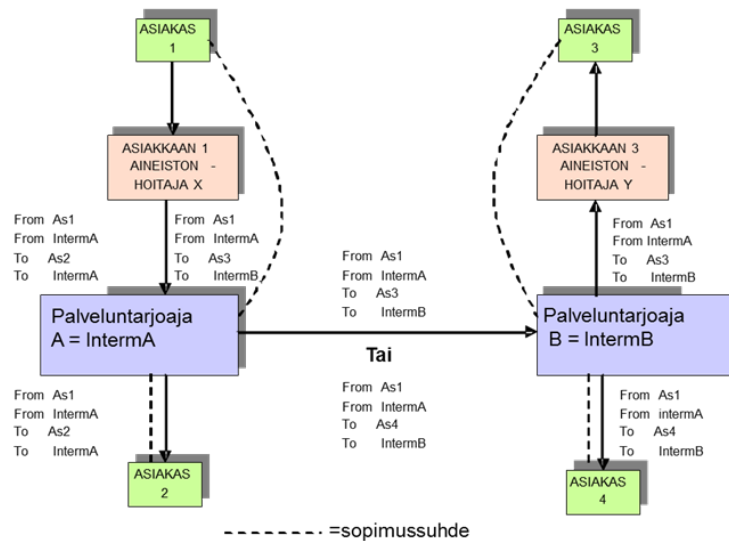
ASIAKAS 1

ASIAKAS 3

ASIAKKAAN 1 AINEISTON - HOITAJA X

ASIAKKAAN 3 AINEISTON - HOITAJA Y

From As1
From IntermA
To As2
To IntermA

From As1
From IntermA
To As3
To IntermB

From As1
From IntermA
To As3
To IntermB

From As1
From IntermA
To As3
To IntermB

Palveluntarjoaja A = IntermA

Palveluntarjoaja B = IntermB

Tai

From As1
From IntermA
To As2
To IntermA

From As1
From IntermA
To As4
To IntermB

From As1
From intermA
To As4
To IntermB

ASIAKAS 2

ASIAKAS 4

=sopimussuhde